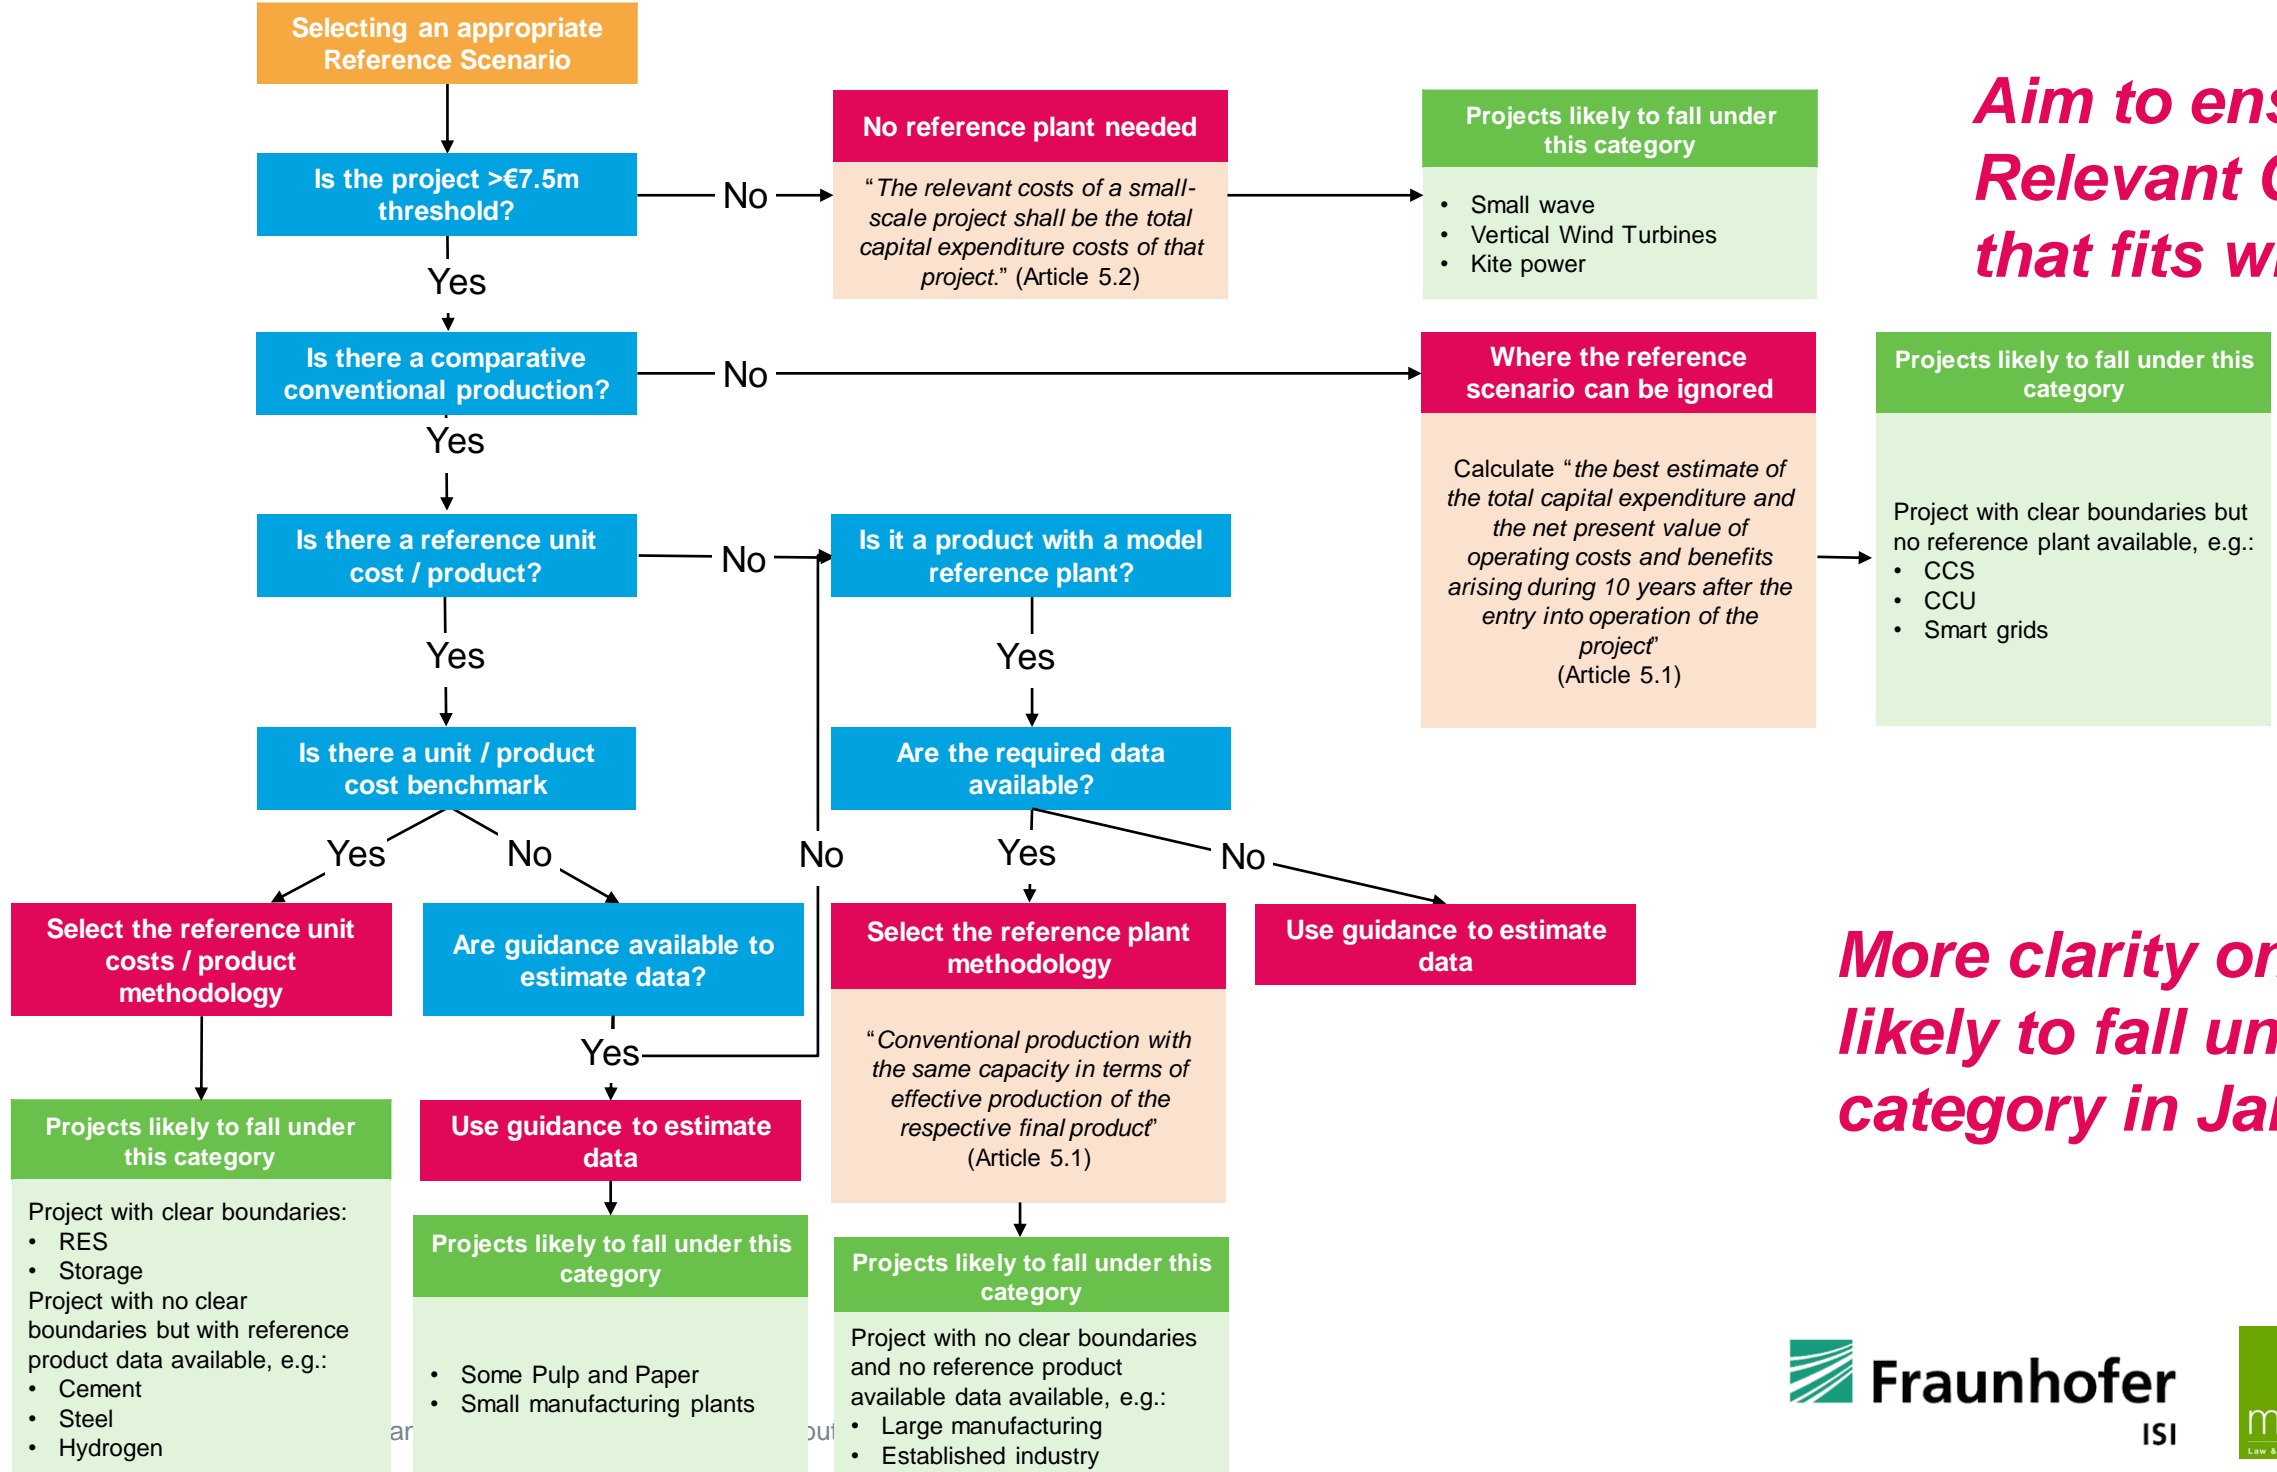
Selecting an appropriate Reference Scenario

Is the project >€7.5m threshold?

No

No reference plant needed

“The relevant costs of a small-scale project shall be the total capital expenditure costs of that project.” (Article 5.2)

Projects likely to fall under this category

- Small wave
- Vertical Wind Turbines
- Kite power

Aim to ens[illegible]
Relevant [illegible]
that fits w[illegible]

Yes

Is there a comparative conventional production?

No

Where the reference scenario can be ignored

Calculate “the best estimate of the total capital expenditure and the net present value of operating costs and benefits arising during 10 years after the entry into operation of the project” (Article 5.1)

Projects likely to fall under this category

Project with clear boundaries but no reference plant available, e.g.:
- CCS
- CCU
- Smart grids

Yes

Is there a reference unit cost / product?

No

Is it a product with a model reference plant?

Yes

Yes

Is there a unit / product cost benchmark

Are the required data available?

Yes

No

No

Yes

No

Select the reference unit costs / product methodology

Are guidance available to estimate data?

Select the reference plant methodology

Use guidance to estimate data

More clarity o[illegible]
likely to fall un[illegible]
category in Ja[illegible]

“Conventional production with the same capacity in terms of effective production of the respective final product” (Article 5.1)

Yes

Projects likely to fall under this category

Project with clear boundaries:
- RES
- Storage
Project with no clear boundaries but with reference product data available, e.g.:
- Cement
- Steel
- Hydrogen

Use guidance to estimate data

Projects likely to fall under this category

- Some Pulp and Paper
- Small manufacturing plants

Projects likely to fall under this category

Project with no clear boundaries and no reference product available data available, e.g.:
- Large manufacturing
- Established industry

Fraunhofer
ISI